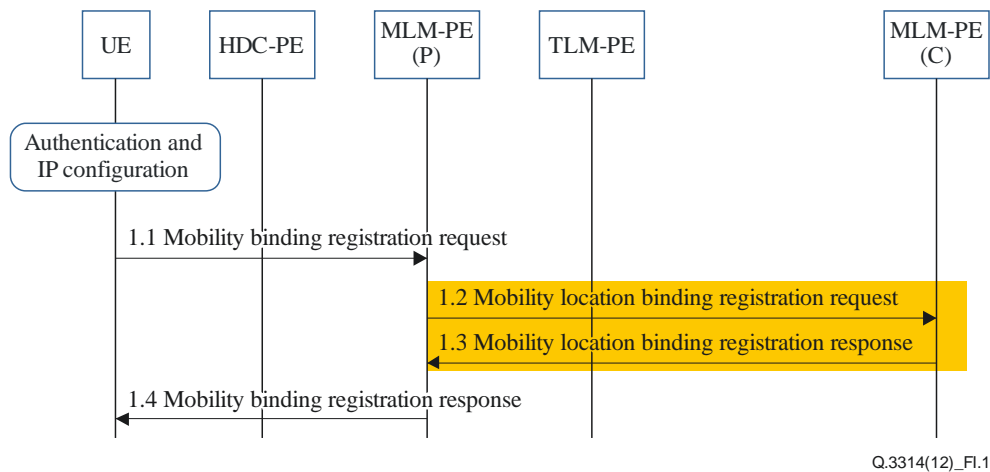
UE

HDC-PE

MLM-PE (P)

TLM-PE

MLM-PE (C)

Authentication and IP configuration

1.1 Mobility binding registration request

1.2 Mobility location binding registration request

1.3 Mobility location binding registration response

1.4 Mobility binding registration response

Q.3314(12)_FI.1